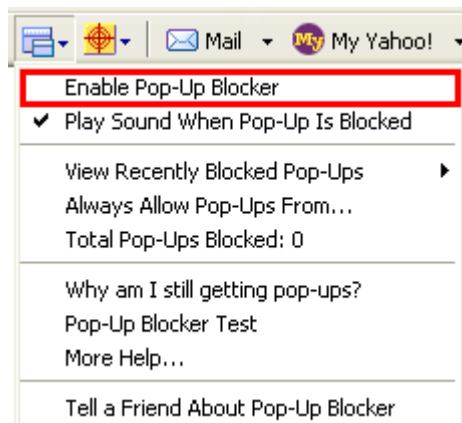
Mail My My Yahoo!

Enable Pop-Up Blocker
✔ Play Sound When Pop-Up Is Blocked

View Recently Blocked Pop-Ups
Always Allow Pop-Ups From...
Total Pop-Ups Blocked: 0

Why am I still getting pop-ups?
Pop-Up Blocker Test
More Help...

Tell a Friend About Pop-Up Blocker